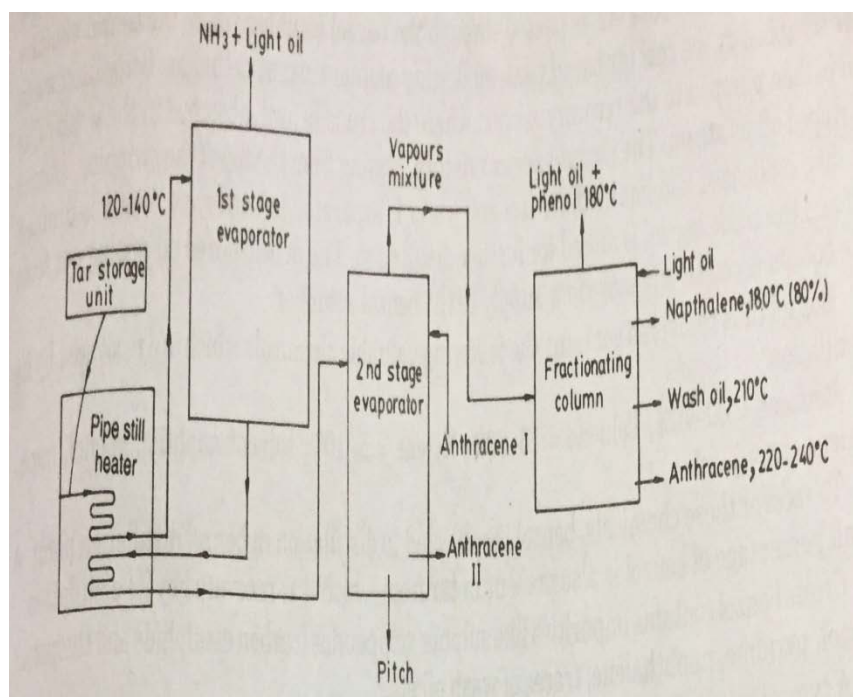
$NH_3$ + Light oil

120-140°C

1st stage evaporator

Tar storage unit

Pipe still heater

Vapours mixture

Light oil + phenol 180°C

2nd stage evaporator

Fractionating column

Light oil

Napthalene, 180°C (80%)

Wash oil, 210°C

Anthracene, 220-240°C

Anthracene I

Anthracene II

Pitch